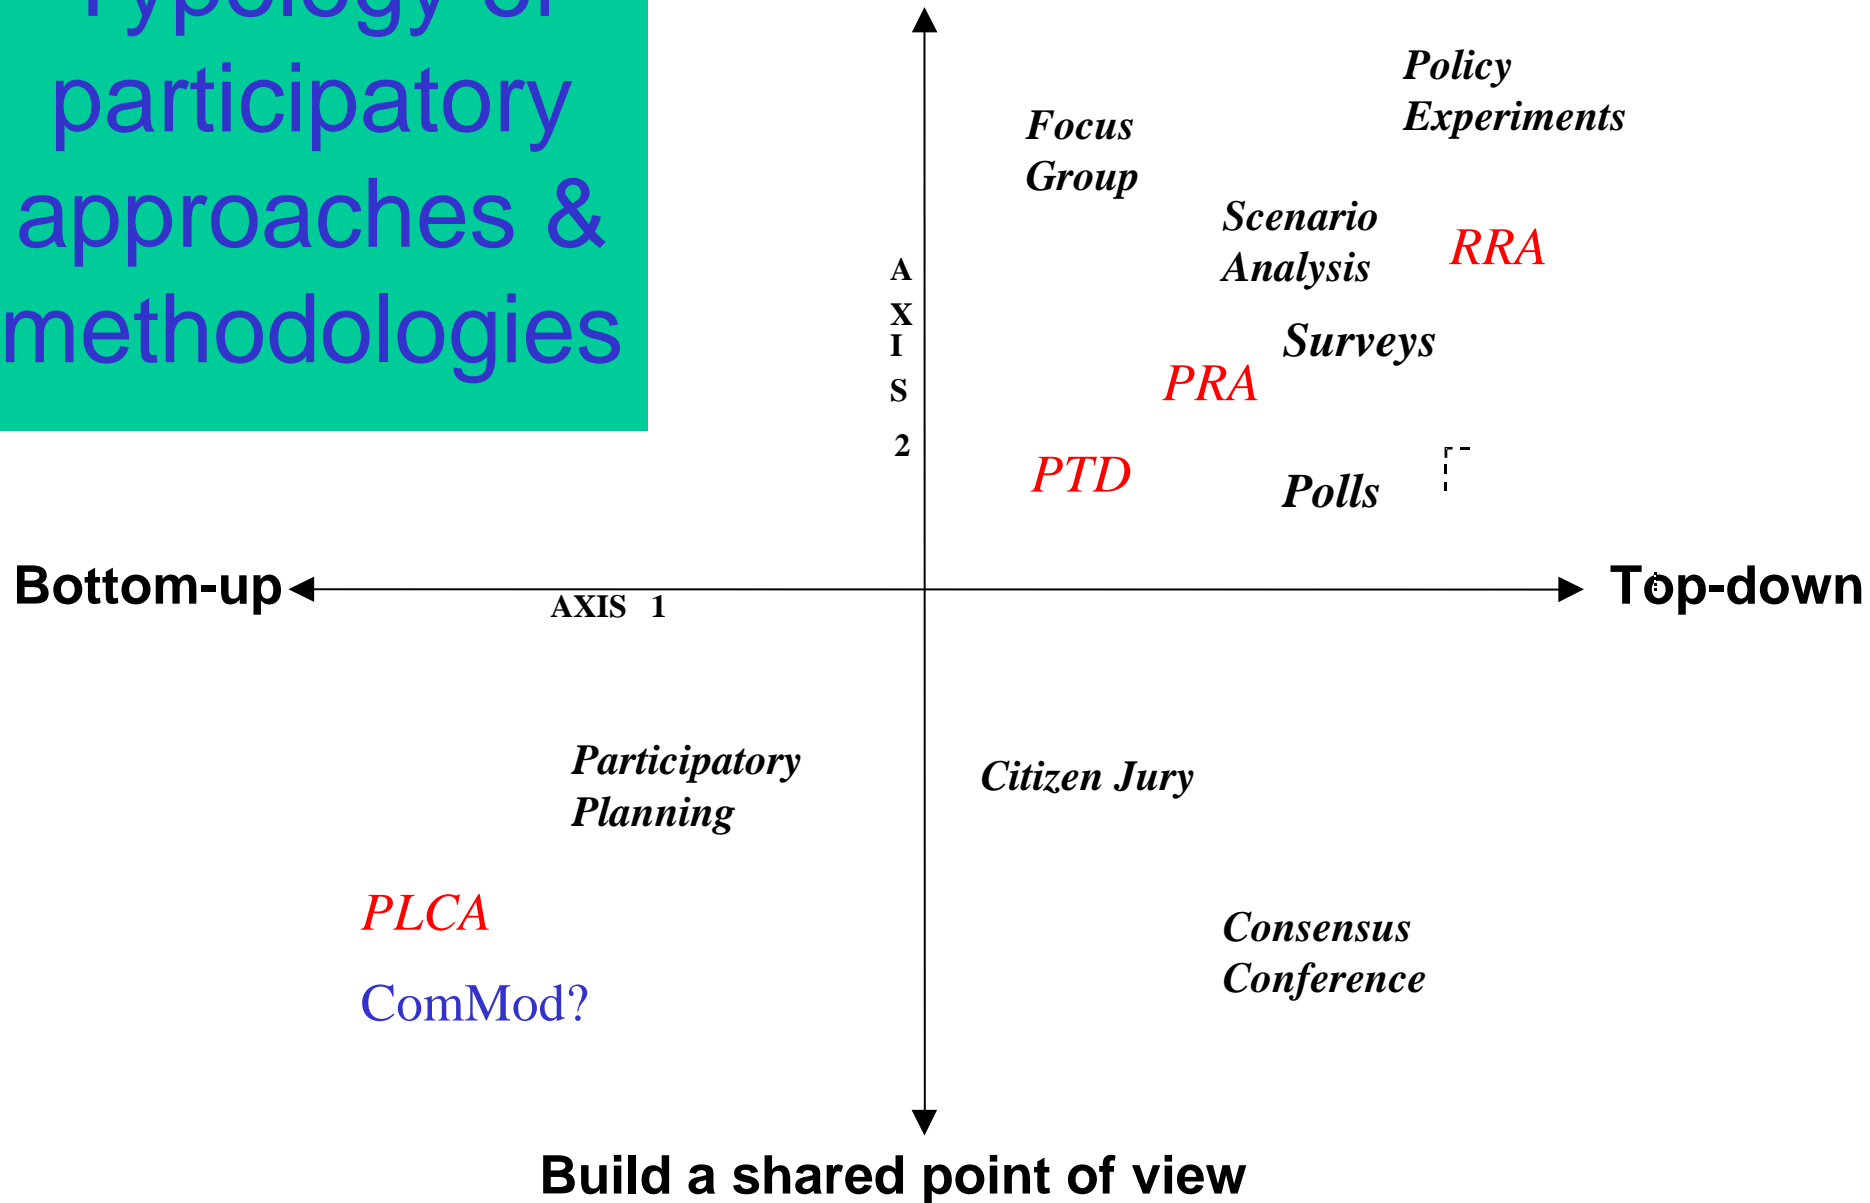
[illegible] participatory approaches & methodologies

Policy Experiments

Focus Group

Scenario Analysis

RRA

AXIS 2

Surveys

PRA

PTD

Polls

Bottom-up

AXIS 1

Top-down

Participatory Planning

Citizen Jury

PLCA

Consensus Conference

ComMod?

Build a shared point of view